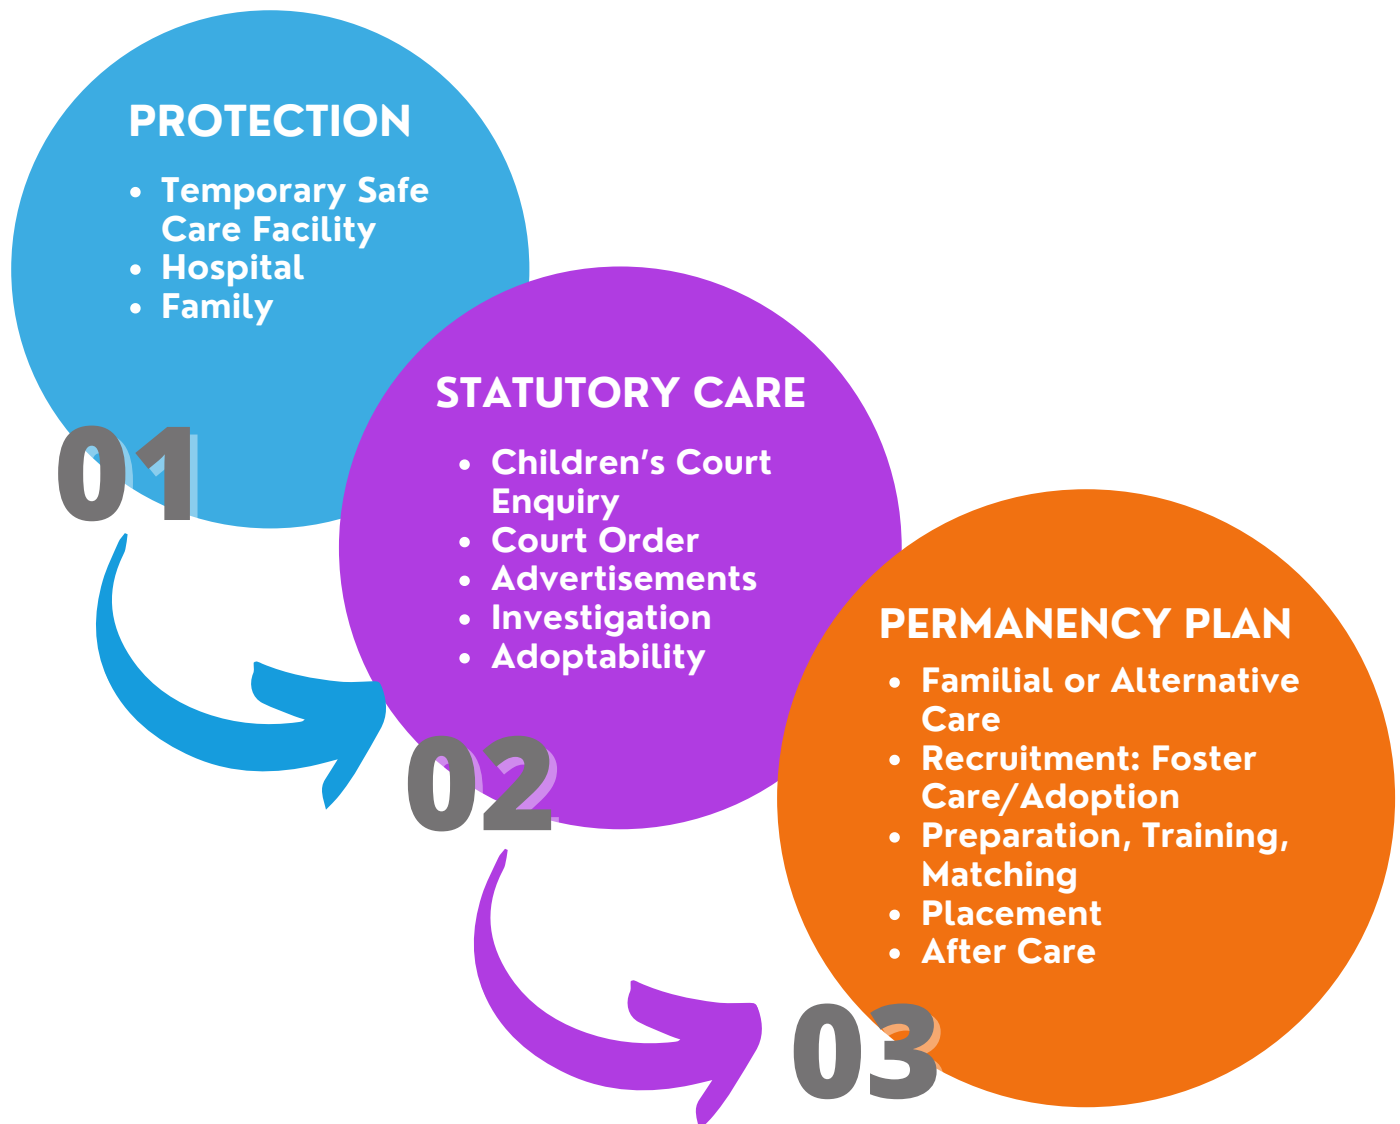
PROTECTION

- Temporary Safe Care Facility
- Hospital
- Family

01

STATUTORY CARE

- Children's Court Enquiry
- Court Order
- Advertisements
- Investigation
- Adoptability

02

PERMANENCY PLAN

- Familial or Alternative Care
- Recruitment: Foster Care/Adoption
- Preparation, Training, Matching
- Placement
- After Care

03